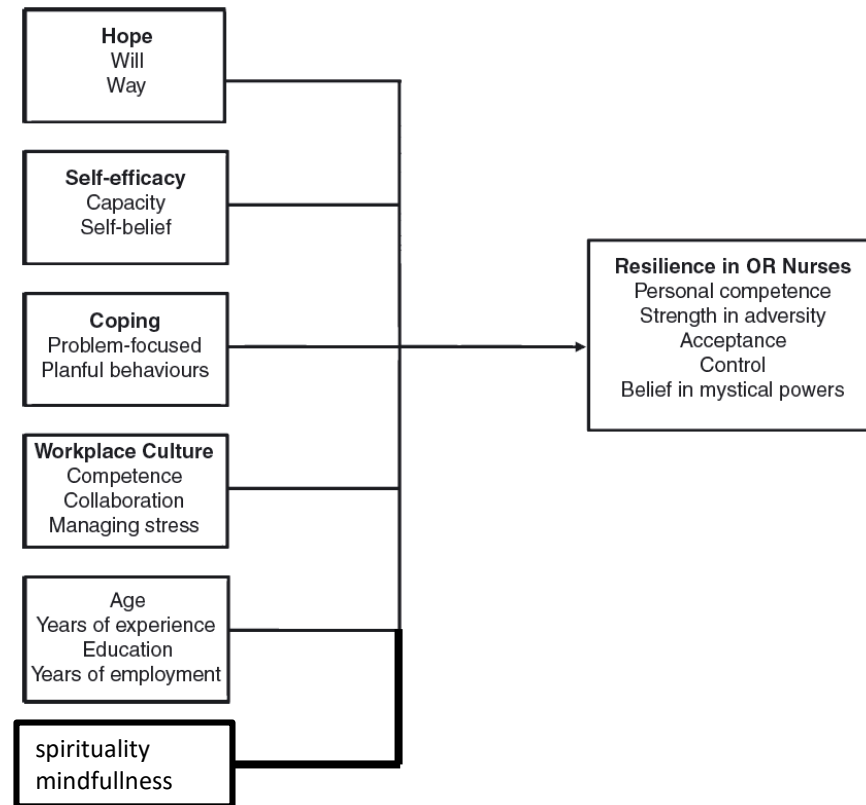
Hope
Will
Way

Self-efficacy
Capacity
Self-belief

Coping
Problem-focused
Planful behaviours

Workplace Culture
Competence
Collaboration
Managing stress

Age
Years of experience
Education
Years of employment

spirituality
mindfullness

Resilience in OR Nurses
Personal competence
Strength in adversity
Acceptance
Control
Belief in mystical powers